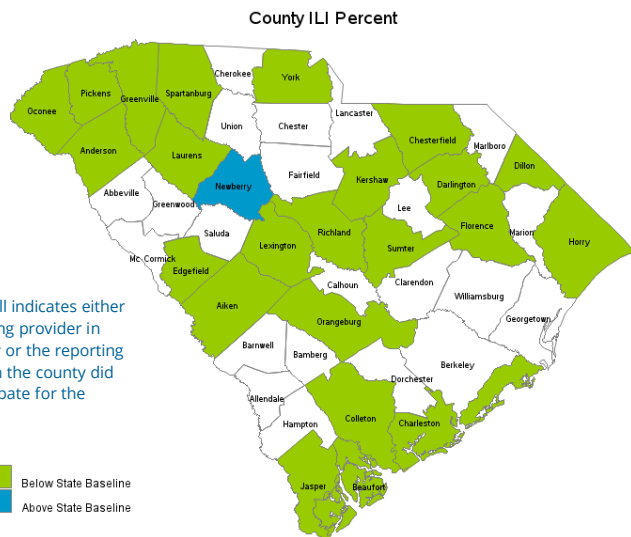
County ILI Percent

Oconee
Pickens
Greenville
Spartanburg
Cherokee
York
Anderson
Laurens
Union
Chester
Lancaster
Chesterfield
Marlboro
Dillon
Newberry
Fairfield
Kershaw
Darlington
Abbeville
Greenwood
Lee
Florence
Marion
Horry
Saluda
Lexington
Richland
Sumter
Mc Cormick
Edgefield
Calhoun
Clarendon
Williamsburg
Aiken
Orangeburg
Georgetown
Barnwell
Bamberg
Berkeley
Dorchester
Allendale
Colleton
Charleston
Hampton
Jasper
Beaufort

ll indicates either ng provider in y or the reporting n the county did pate for the

Below State Baseline
Above State Baseline